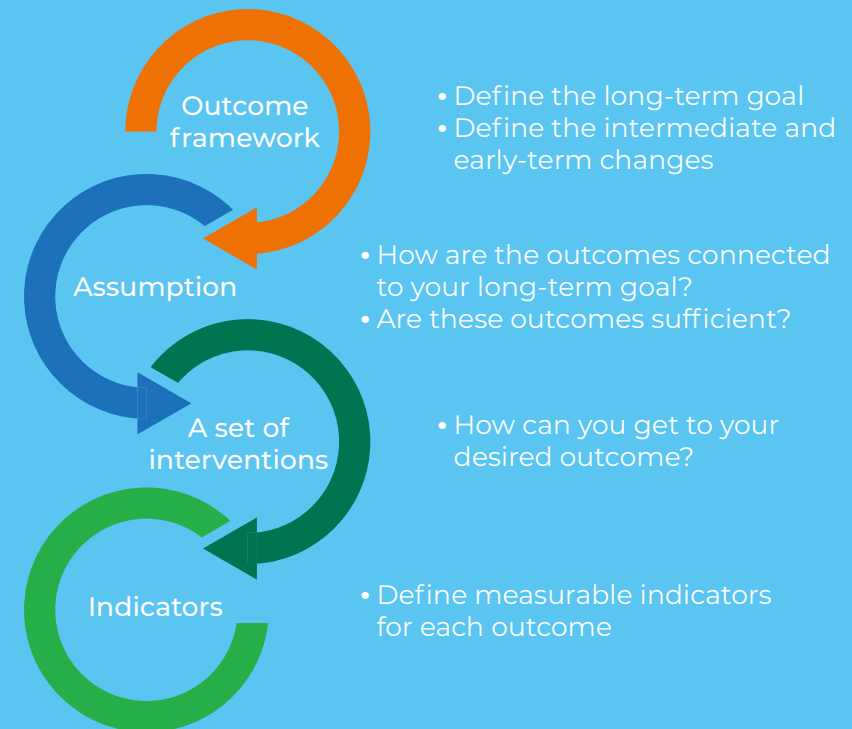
Outcome framework

• Define the long-term goal
• Define the intermediate and early-term changes

Assumption

• How are the outcomes connected to your long-term goal?
• Are these outcomes sufficient?

A set of interventions

• How can you get to your desired outcome?

Indicators

• Define measurable indicators for each outcome